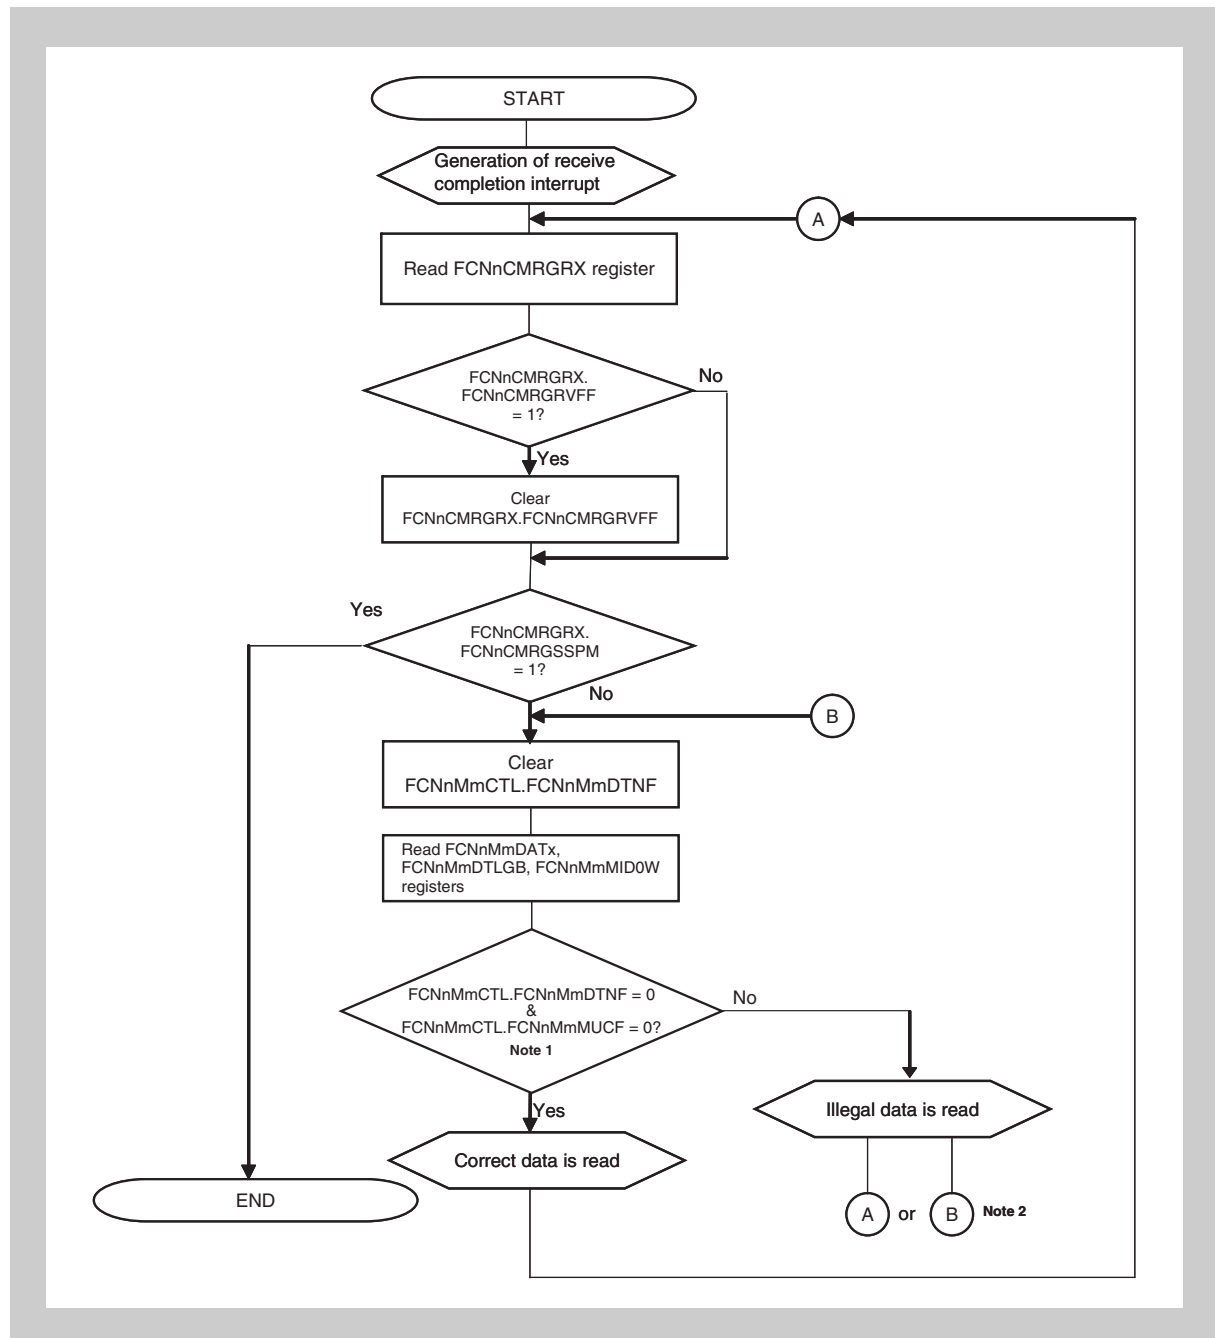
START

Generation of receive completion interrupt

A

Read FCNnCMRGRX register

FCNnCMRGRX. FCNnCMRGRVFF = 1?

No

Yes

Clear FCNnCMRGRX.FCNnCMRGRVFF

Yes

FCNnCMRGRX. FCNnCMRGSSPM = 1?

No

B

Clear FCNnMmCTL.FCNnMmDTNF

Read FCNnMmDATx, FCNnMmDTLGB, FCNnMmMID0W registers

FCNnMmCTL.FCNnMmDTNF = 0 & FCNnMmCTL.FCNnMmMUCF = 0? Note 1

No

Yes

Illegal data is read

Correct data is read

END

A or B Note 2